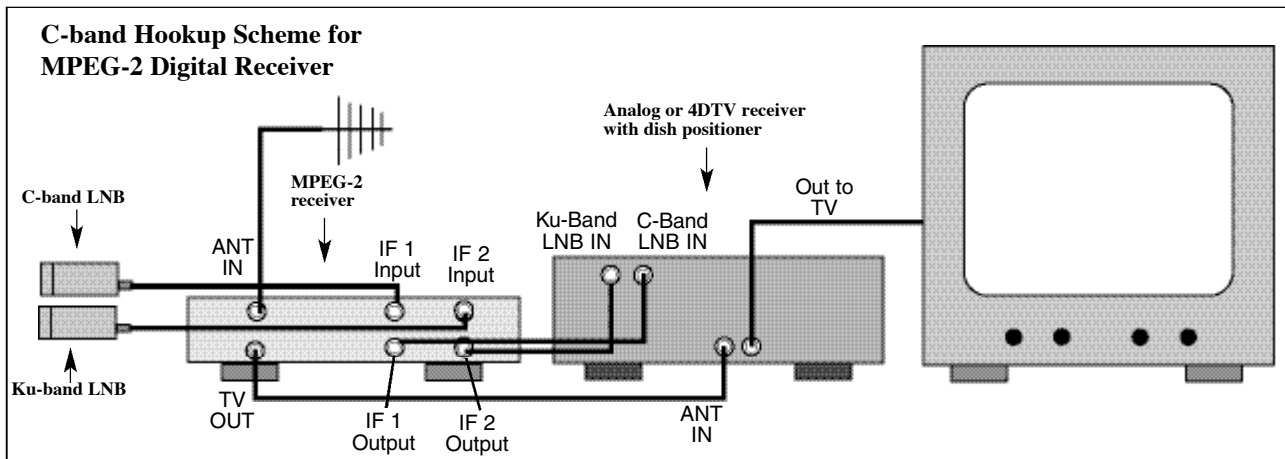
C-band Hookup Scheme for MPEG-2 Digital Receiver

Analog or 4DTV receiver with dish positioner

MPEG-2 receiver

C-band LNB

Ku-band LNB

ANT IN

IF 1 Input

IF 2 Input

Ku-Band LNB IN

C-Band LNB IN

Out to TV

TV OUT

IF 1 Output

IF 2 Output

ANT IN